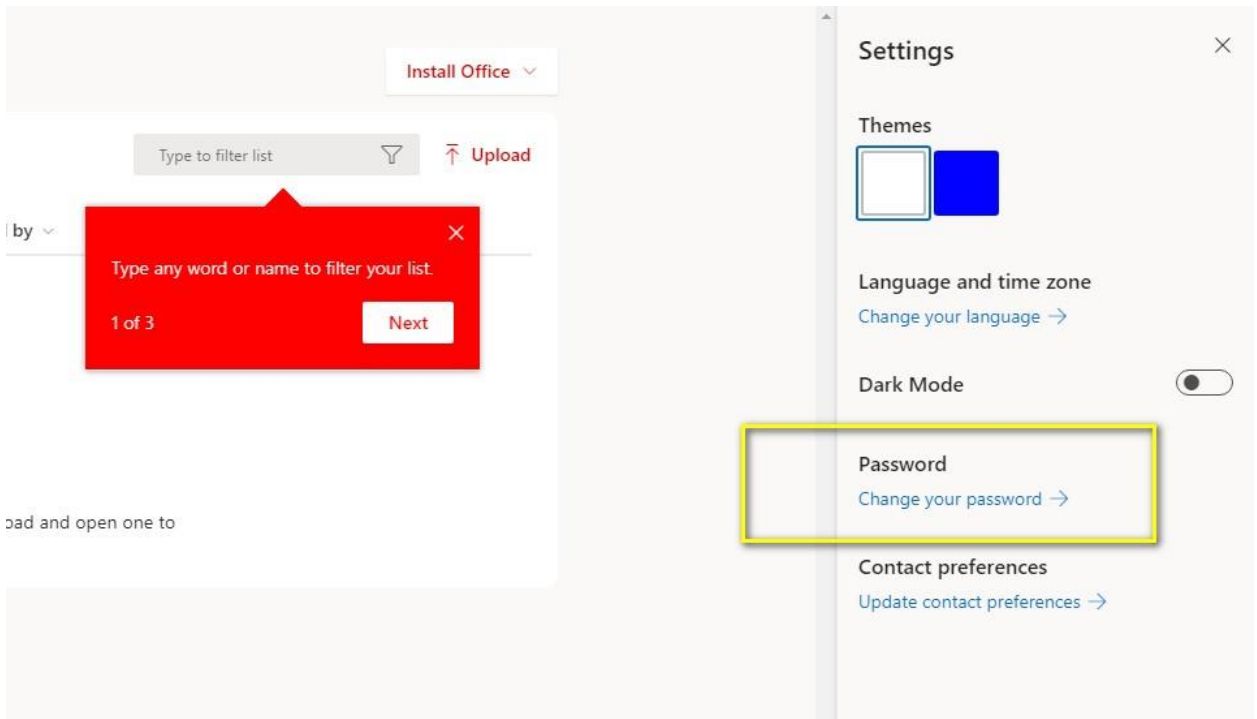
Install Office

Type to filter list

Upload

l by

Type any word or name to filter your list.

1 of 3

Next

ɔad and open one to

Settings

Themes

Language and time zone

Change your language →

Dark Mode

Password

Change your password →

Contact preferences

Update contact preferences →